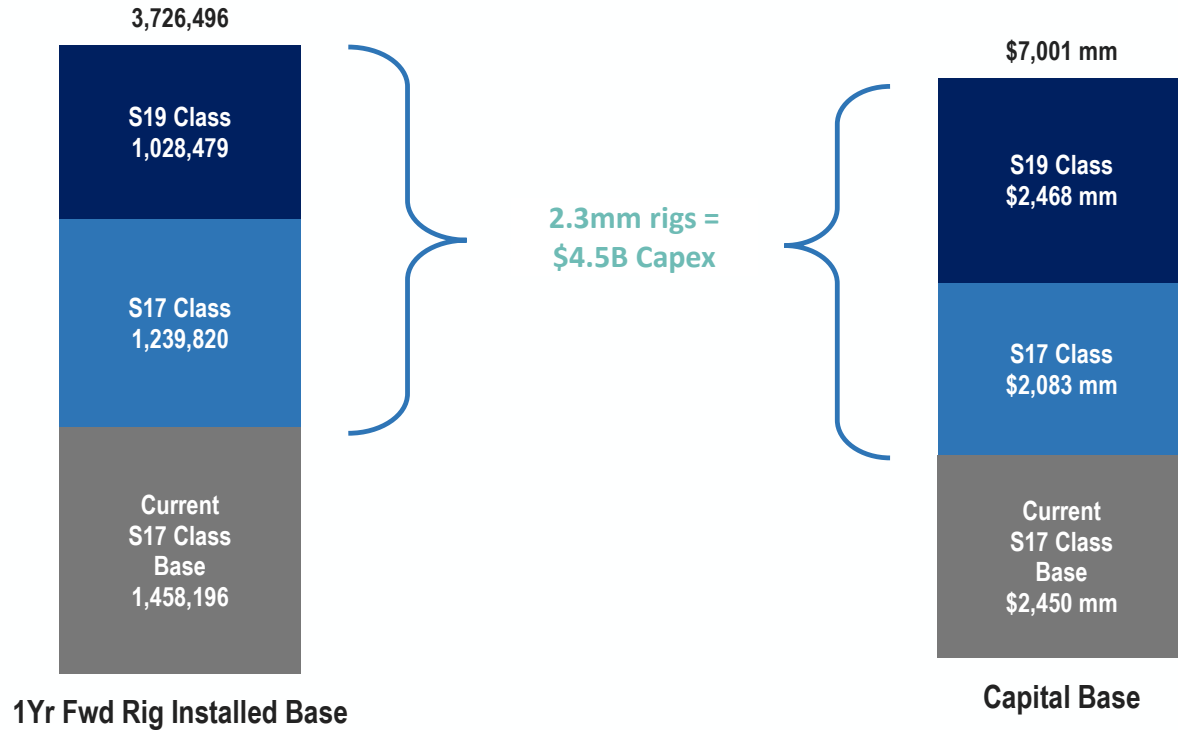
3,726,496

S19 Class
1,028,479

S17 Class
1,239,820

Current
S17 Class
Base
1,458,196

1Yr Fwd Rig Installed Base

2.3mm rigs =
$4.5B Capex

$7,001 mm

S19 Class
$2,468 mm

S17 Class
$2,083 mm

Current
S17 Class
Base
$2,450 mm

Capital Base